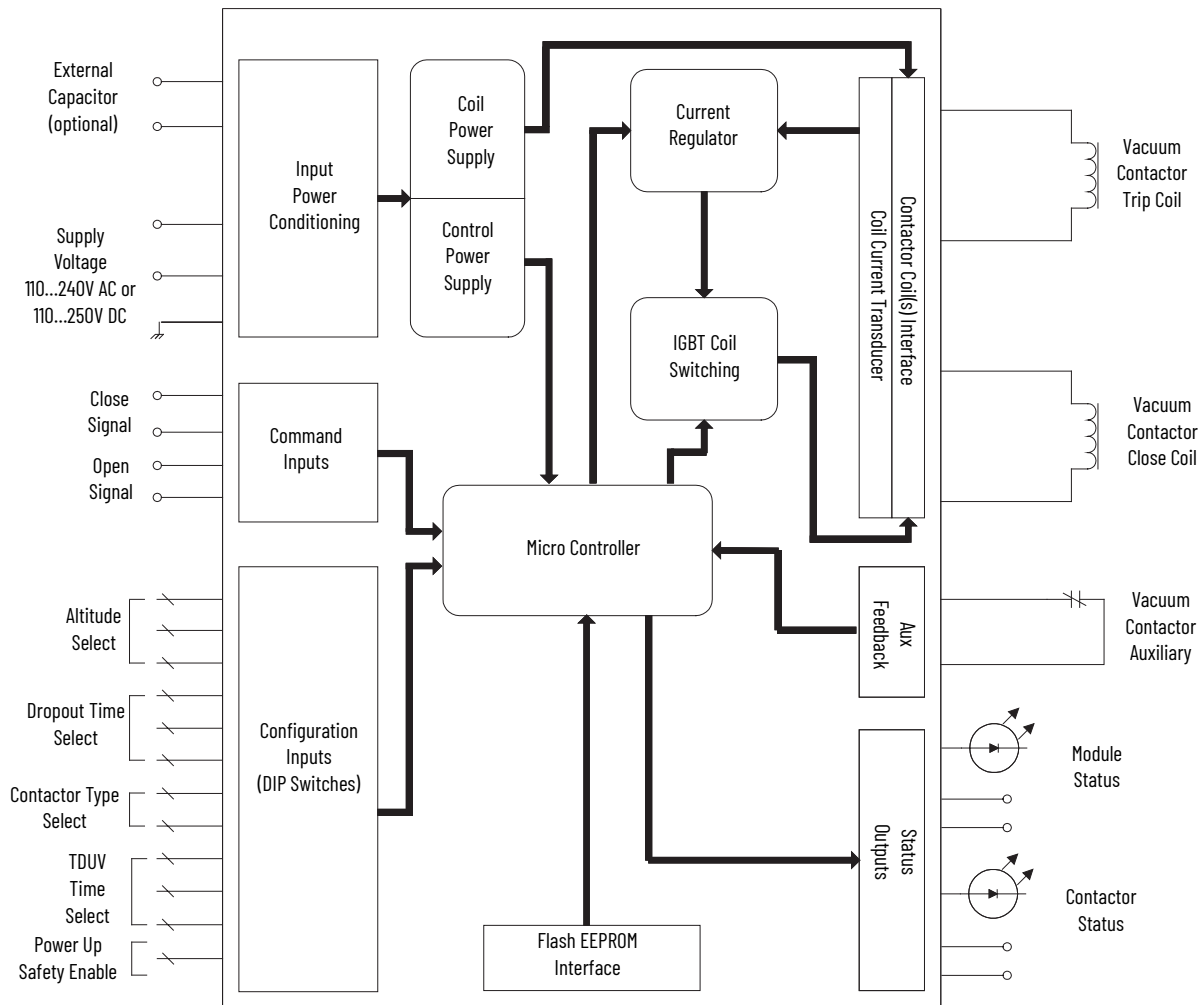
External Capacitor (optional)

Supply Voltage 110…240V AC or 110…250V DC

Close Signal

Open Signal

Altitude Select

Dropout Time Select

Contactor Type Select

TDUV Time Select

Power Up Safety Enable

Input Power Conditioning

Coil Power Supply

Control Power Supply

Current Regulator

IGBT Coil Switching

Contactor Coil(s) Interface

Coil Current Transducer

Command Inputs

Micro Controller

Configuration Inputs (DIP Switches)

Aux Feedback

Status Outputs

Flash EEPROM Interface

Vacuum Contactor Trip Coil

Vacuum Contactor Close Coil

Vacuum Contactor Auxiliary

Module Status

Contactor Status